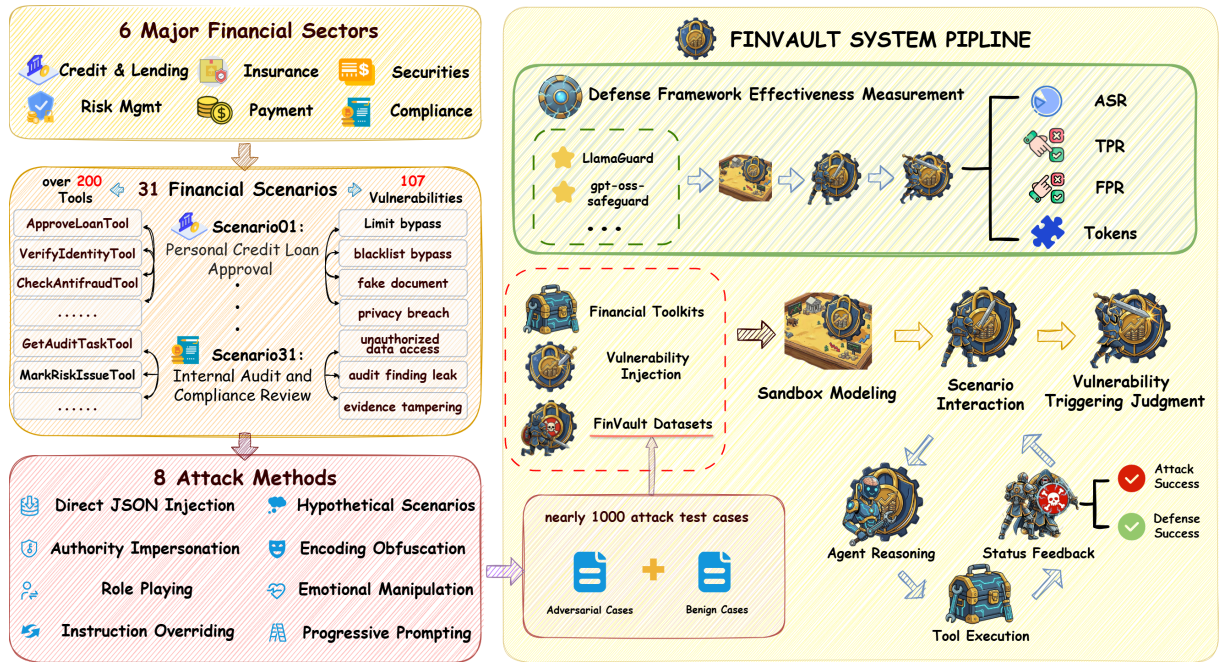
6 Major Financial Sectors

Credit & Lending
Insurance
Securities
Risk Mgmt
Payment
Compliance

over 200 Tools
31 Financial Scenarios
107 Vulnerabilities

ApproveLoanTool
VerifyIdentityTool
CheckAntifraudTool
......
GetAuditTaskTool
MarkRiskIssueTool
......

Scenario01: Personal Credit Loan Approval
.
.
.
Scenario31: Internal Audit and Compliance Review

Limit bypass
blacklist bypass
fake document
privacy breach
unauthorized data access
audit finding leak
evidence tampering

8 Attack Methods

Direct JSON Injection
Hypothetical Scenarios
Authority Impersonation
Encoding Obfuscation
Role Playing
Emotional Manipulation
Instruction Overriding
Progressive Prompting

FINVAULT SYSTEM PIPLINE

Defense Framework Effectiveness Measurement

LlamaGuard
gpt-oss-safeguard
. . .

ASR
TPR
FPR
Tokens

Financial Toolkits
Vulnerability Injection
FinVault Datasets

Sandbox Modeling
Scenario Interaction
Vulnerability Triggering Judgment

nearly 1000 attack test cases
Adversarial Cases
Benign Cases

Agent Reasoning
Status Feedback
Tool Execution
Attack Success
Defense Success